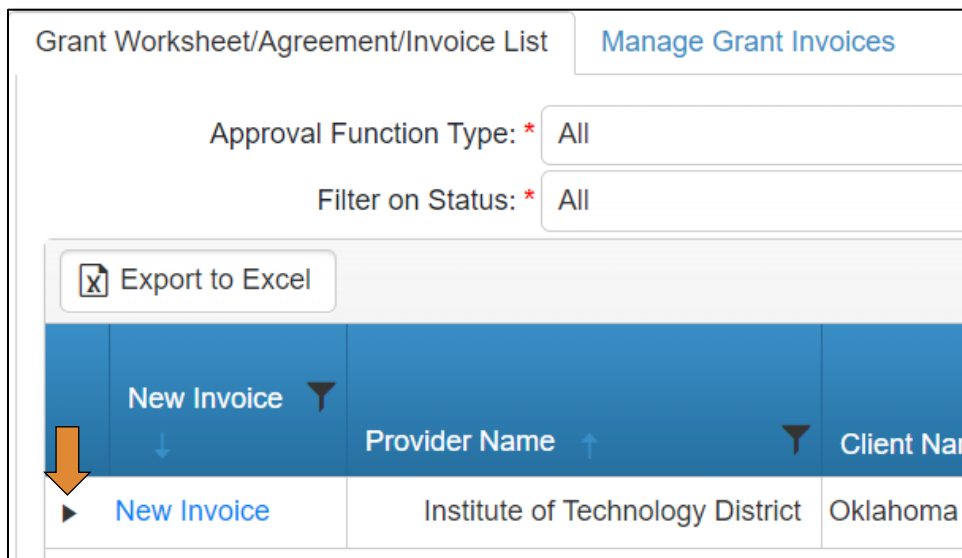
Grant Worksheet/Agreement/Invoice List | Manage Grant Invoices

Approval Function Type: * All

Filter on Status: * All

Export to Excel

| | New Invoice ↓ | Provider Name ↑ | Client Nar |
|---|---|---|---|
| ▸ | New Invoice | Institute of Technology District | Oklahoma |